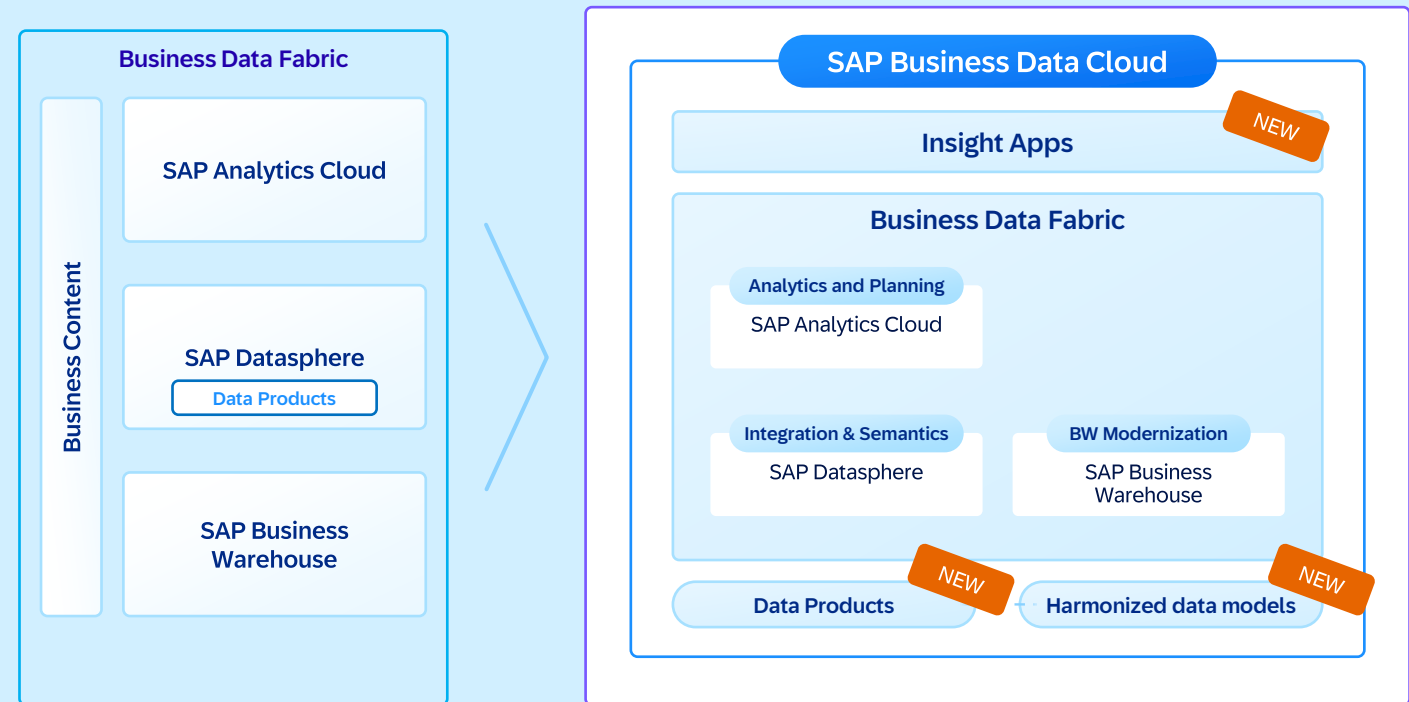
Business Data Fabric

Business Content

SAP Analytics Cloud

SAP Datasphere

Data Products

SAP Business Warehouse

SAP Business Data Cloud

Insight Apps

NEW

Business Data Fabric

Analytics and Planning

SAP Analytics Cloud

Integration & Semantics

SAP Datasphere

BW Modernization

SAP Business Warehouse

Data Products

NEW

Harmonized data models

NEW